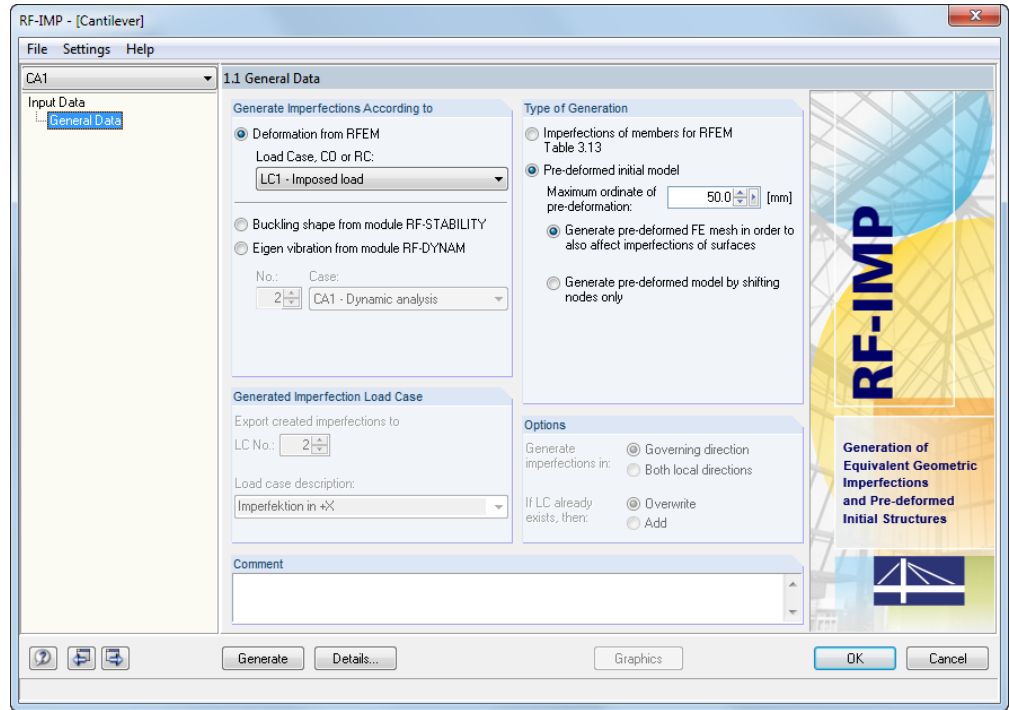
RF-IMP - [Cantilever]

File Settings Help

CA1

Input Data
General Data

1.1 General Data

Generate Imperfections According to

Deformation from RFEM

Load Case, CO or RC:

LC1 - Imposed load

Buckling shape from module RF-STABILITY

Eigen vibration from module RF-DYNAM

No.: 2

Case: CA1 - Dynamic analysis

Type of Generation

Imperfections of members for RFEM Table 3.13

Pre-deformed initial model

Maximum ordinate of pre-deformation: 50.0 [mm]

Generate pre-deformed FE mesh in order to also affect imperfections of surfaces

Generate pre-deformed model by shifting nodes only

Generated Imperfection Load Case

Export created imperfections to

LC No.: 2

Load case description:

Imperfektion in +X

Options

Generate imperfections in: Governing direction

Both local directions

If LC already exists, then: Overwrite

Add

Comment

RF-IMP

Generation of Equivalent Geometric Imperfections and Pre-deformed Initial Structures

Generate Details... Graphics OK Cancel